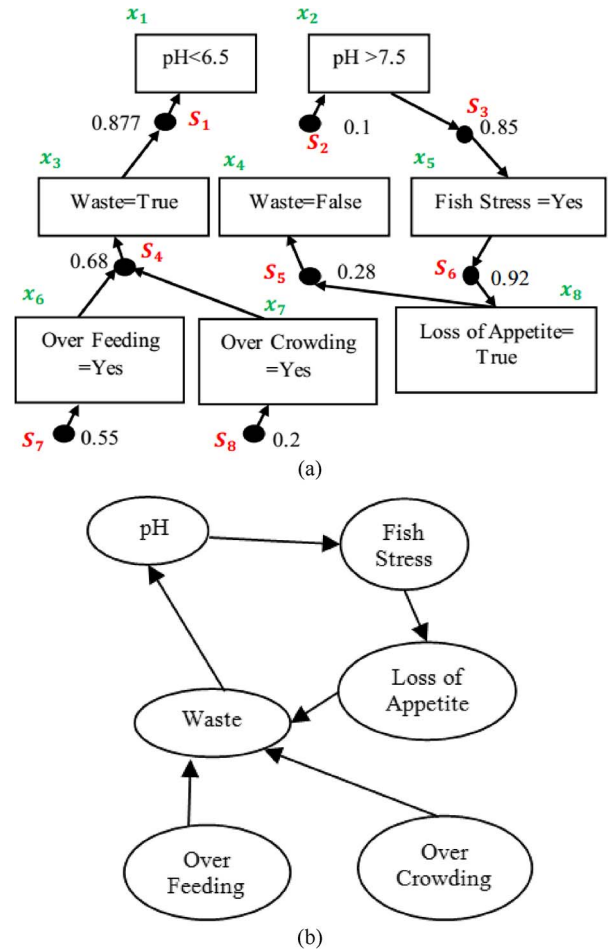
$x_1$
pH<6.5
$x_2$
pH >7.5
0.877
$S_1$
$S_2$
0.1
$S_3$
0.85
$x_3$
Waste=True
$x_4$
Waste=False
$x_5$
Fish Stress =Yes
0.68
$S_4$
$S_5$
0.28
$S_6$
0.92
$x_6$
Over Feeding =Yes
$x_7$
Over Crowding =Yes
$x_8$
Loss of Appetite= True
$S_7$
0.55
$S_8$
0.2
(a)

pH
Fish Stress
Loss of Appetite
Waste
Over Feeding
Over Crowding
(b)